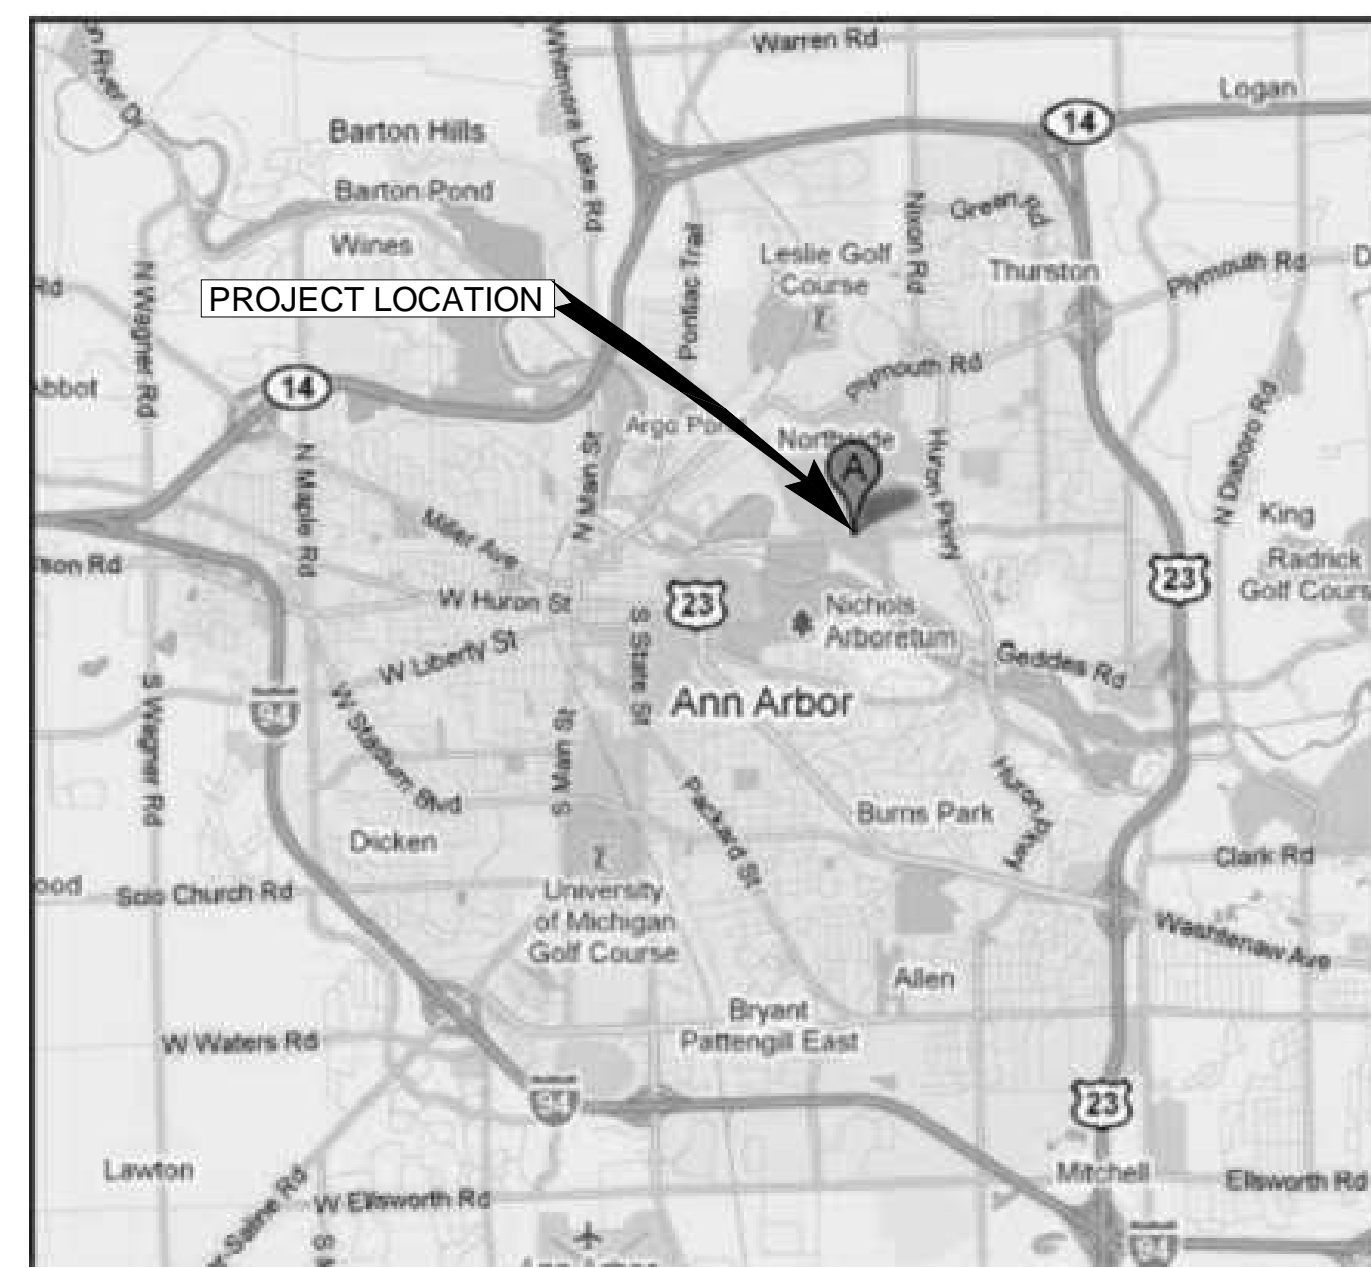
Warren Rd
Logan
14
Barton Hills
Barton Pond
Wines
Whitmore Lake Rd
Pontiac Trail
Leslie Golf Course
Nixon Rd
Green Rd
Thurston
Plymouth Rd
D
Rd
N Wagner Rd
PROJECT LOCATION
Abbot
14
Plymouth Rd
Argo Pond
Northside
A
Huron Pkwy
N Dixboro Rd
N Maple Rd
N Main St
Miller Ave
King
Radrick Golf Cours
son Rd
W Huron St
23
23
S State St
Nichols Arboretum
W Liberty St
Geddes Rd
S Wagner Rd
94
W Stadium Blvd
S Main St
Ann Arbor
Huron Pkwy
Packard St
Burns Park
Dicken
Clark Rd
ood
Scio Church Rd
University of Michigan Golf Course
Washtenaw Ave
Allen
Bryant
Pattengill East
W Waters Rd
94
23
Lawton
Saline Rd
W Ellsworth Rd
Mitchell
Ellsworth Rd
94